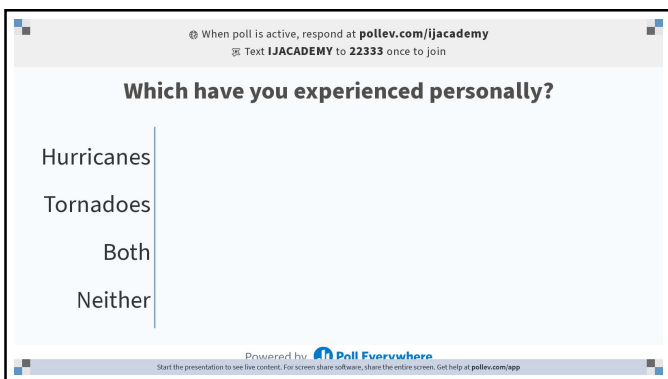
When poll is active, respond at pollev.com/ijacademy
Text IJACADEMY to 22333 once to join

Which have you experienced personally?

Hurricanes
Tornadoes
Both
Neither

Powered by Poll Everywhere

Start the presentation to see live content. For screen share software, share the entire screen. Get help at pollev.com/app